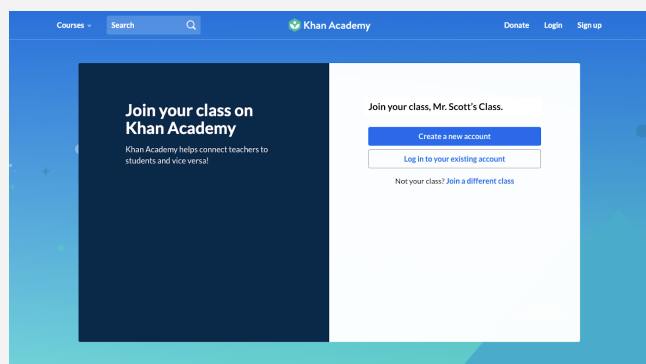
Courses Search Khan Academy Donate Login Sign up

Join your class on Khan Academy

Khan Academy helps connect teachers to students and vice versa!

Join your class, Mr. Scott's Class.

Create a new account

Log in to your existing account

Not your class? Join a different class